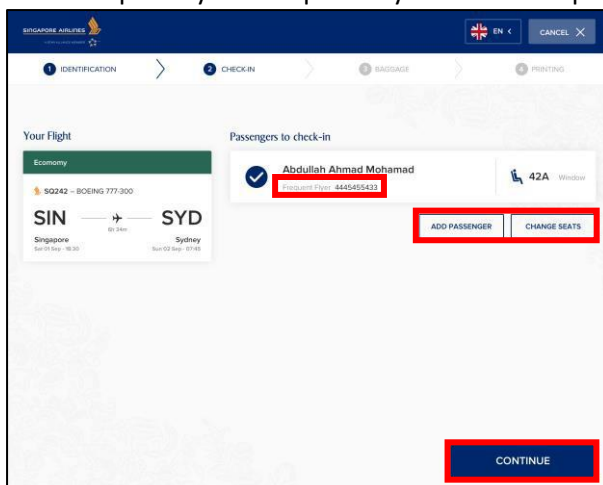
SINGAPORE AIRLINES

EN <

CANCEL ✕

1 IDENTIFICATION

2 CHECK-IN

3 BAGGAGE

4 PRINTING

Your Flight

Economy

SQ242 – BOEING 777-300

SIN

SYD

8h 34m

Singapore

Sydney

Sat 01 Sep · 18:30

Sun 02 Sep · 07:45

Passengers to check-in

Abdullah Ahmad Mohamad

Frequent Flyer 4445455433

42A Window

ADD PASSENGER

CHANGE SEATS

CONTINUE